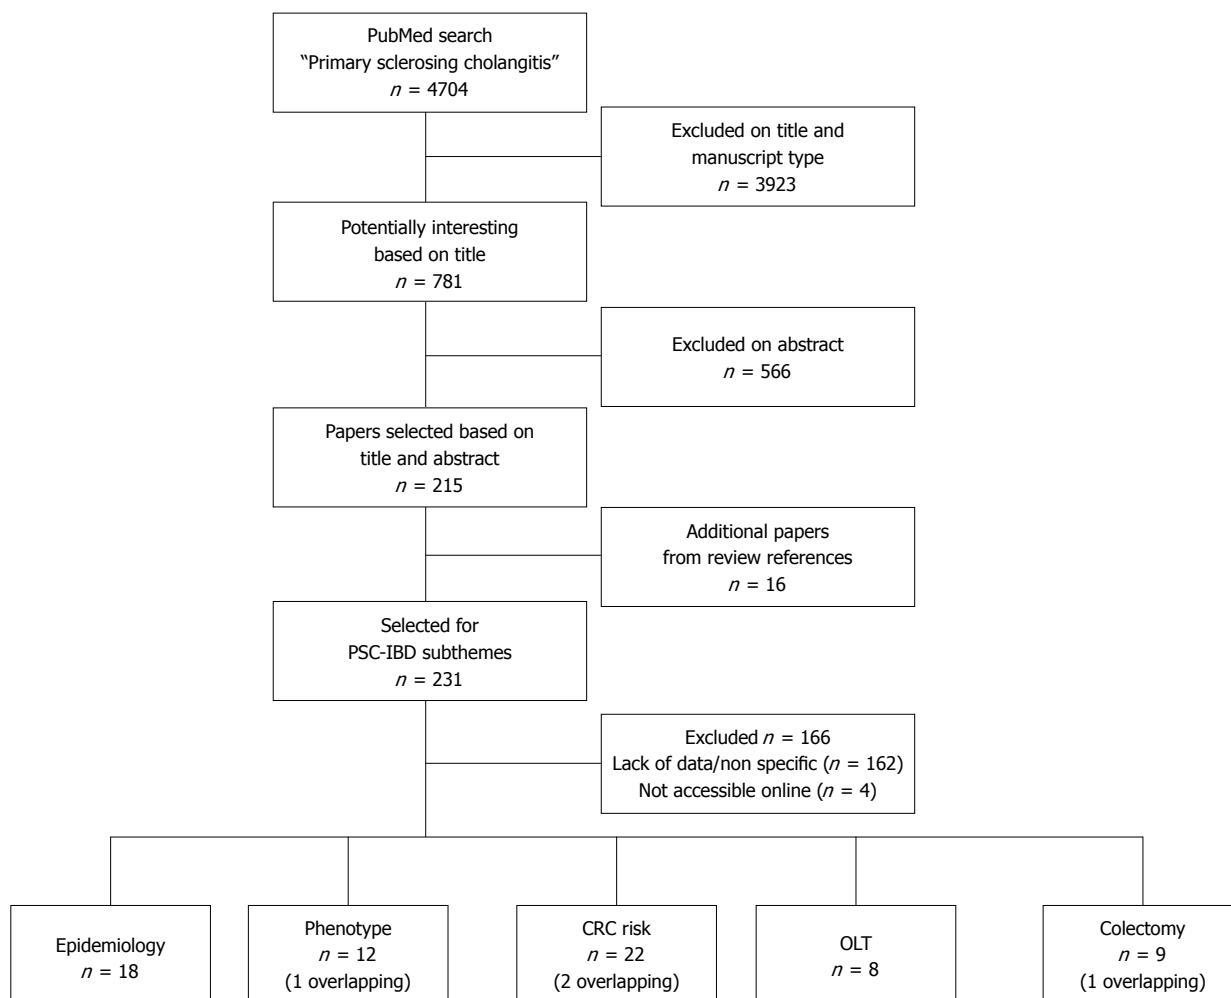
PubMed search
"Primary sclerosing cholangitis"
$n$ = 4704

Excluded on title and manuscript type
$n$ = 3923

Potentially interesting based on title
$n$ = 781

Excluded on abstract
$n$ = 566

Papers selected based on title and abstract
$n$ = 215

Additional papers from review references
$n$ = 16

Selected for PSC-IBD subthemes
$n$ = 231

Excluded $n$ = 166
Lack of data/non specific ($n$ = 162)
Not accessible online ($n$ = 4)

Epidemiology
$n$ = 18

Phenotype
$n$ = 12
(1 overlapping)

CRC risk
$n$ = 22
(2 overlapping)

OLT
$n$ = 8

Colectomy
$n$ = 9
(1 overlapping)